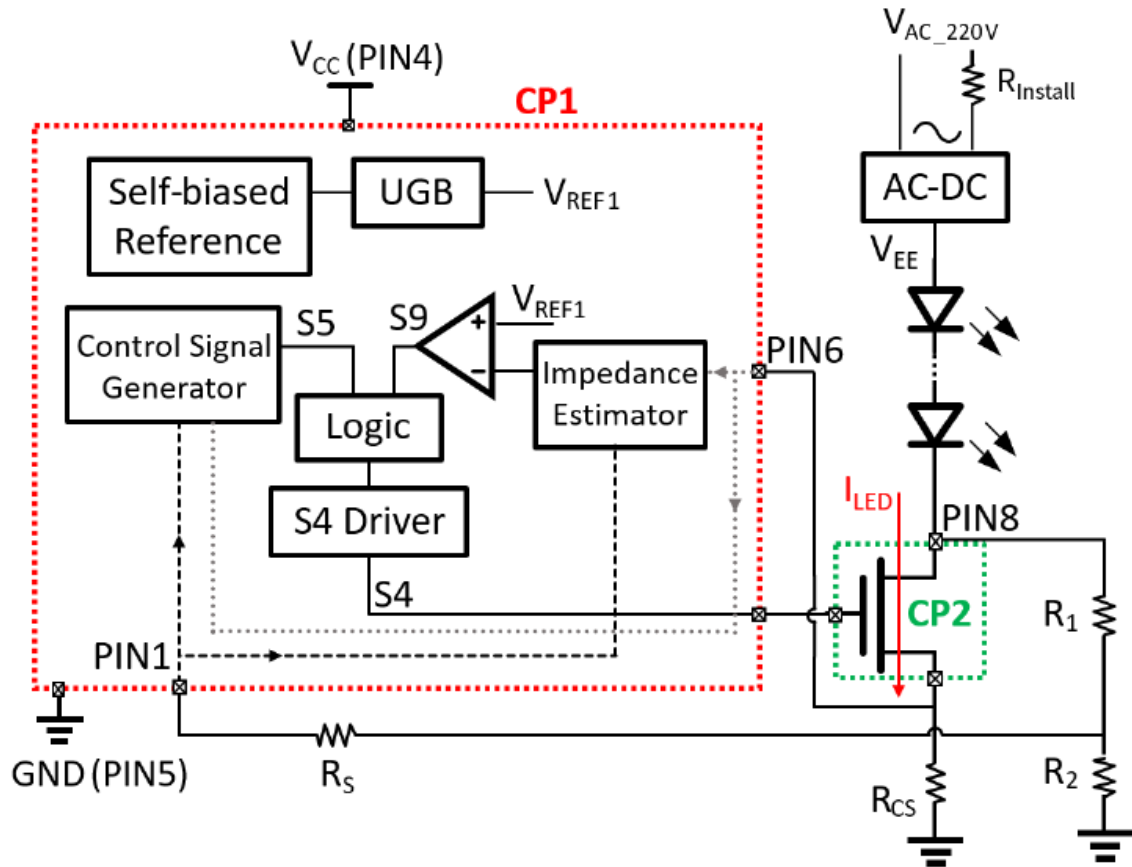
$V_{CC}$ (PIN4)

CP1

Self-biased Reference

UGB

$V_{REF1}$

Control Signal Generator

S5

S9

$V_{REF1}$

+

−

Logic

Impedance Estimator

S4 Driver

S4

PIN1

GND (PIN5)

$R_S$

$V_{AC\_220V}$

$R_{Install}$

AC-DC

$V_{EE}$

PIN6

$I_{LED}$

PIN8

CP2

$R_1$

$R_2$

$R_{CS}$